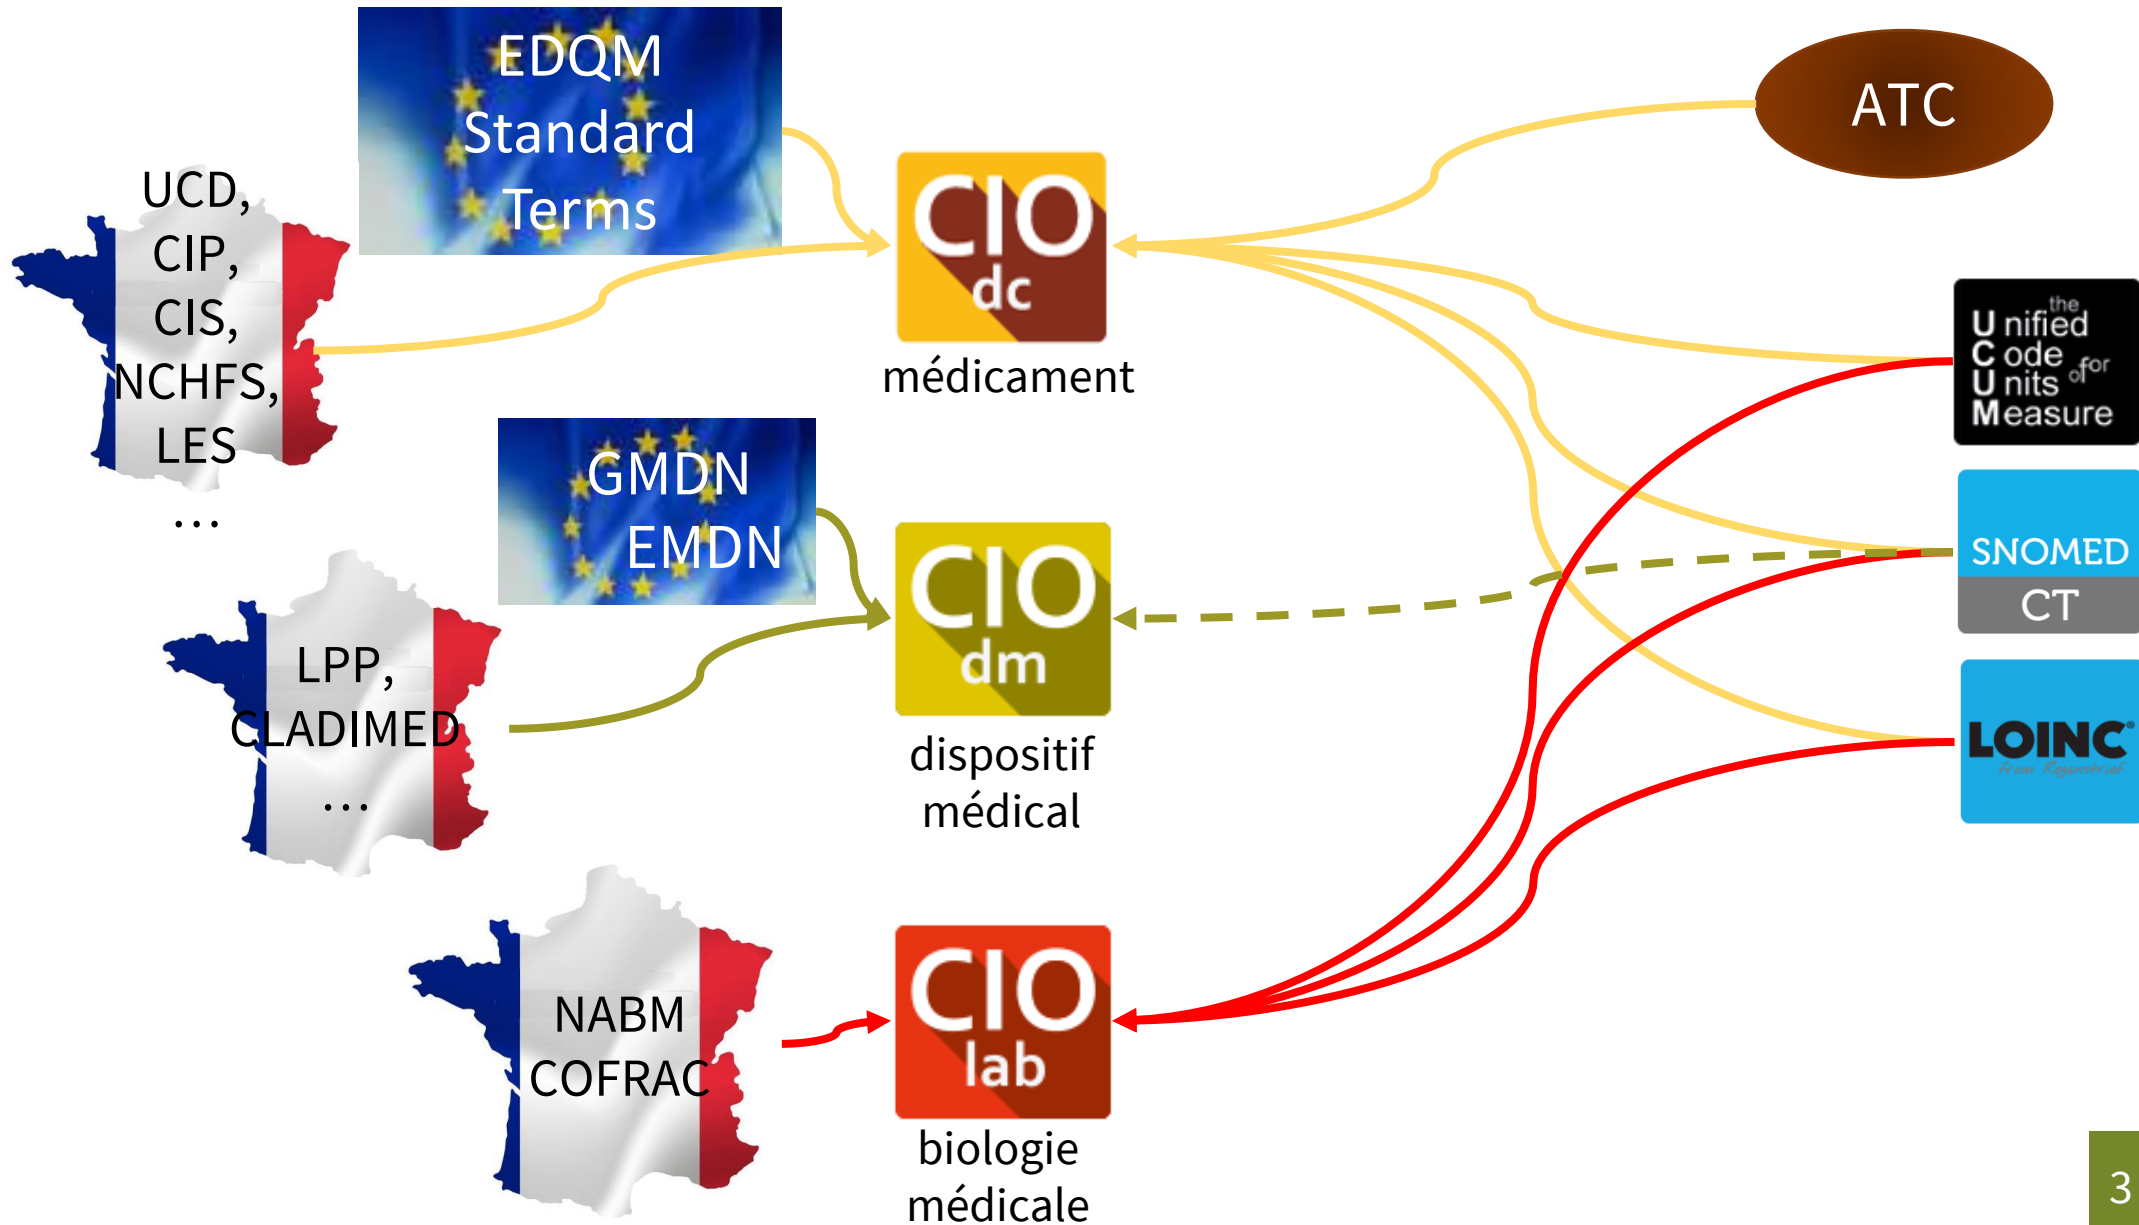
EDQM Standard Terms

UCD, CIP, CIS, NCHFS, LES ...

CIO dc
médicament

ATC

the Unified Code for Units of Measure

GMDN EMDN

CIO dm
dispositif médical

LPP, CLADIMED ...

SNOMED CT

LOINC
from Regenstrief

NABM COFRAC

CIO lab
biologie médicale

3